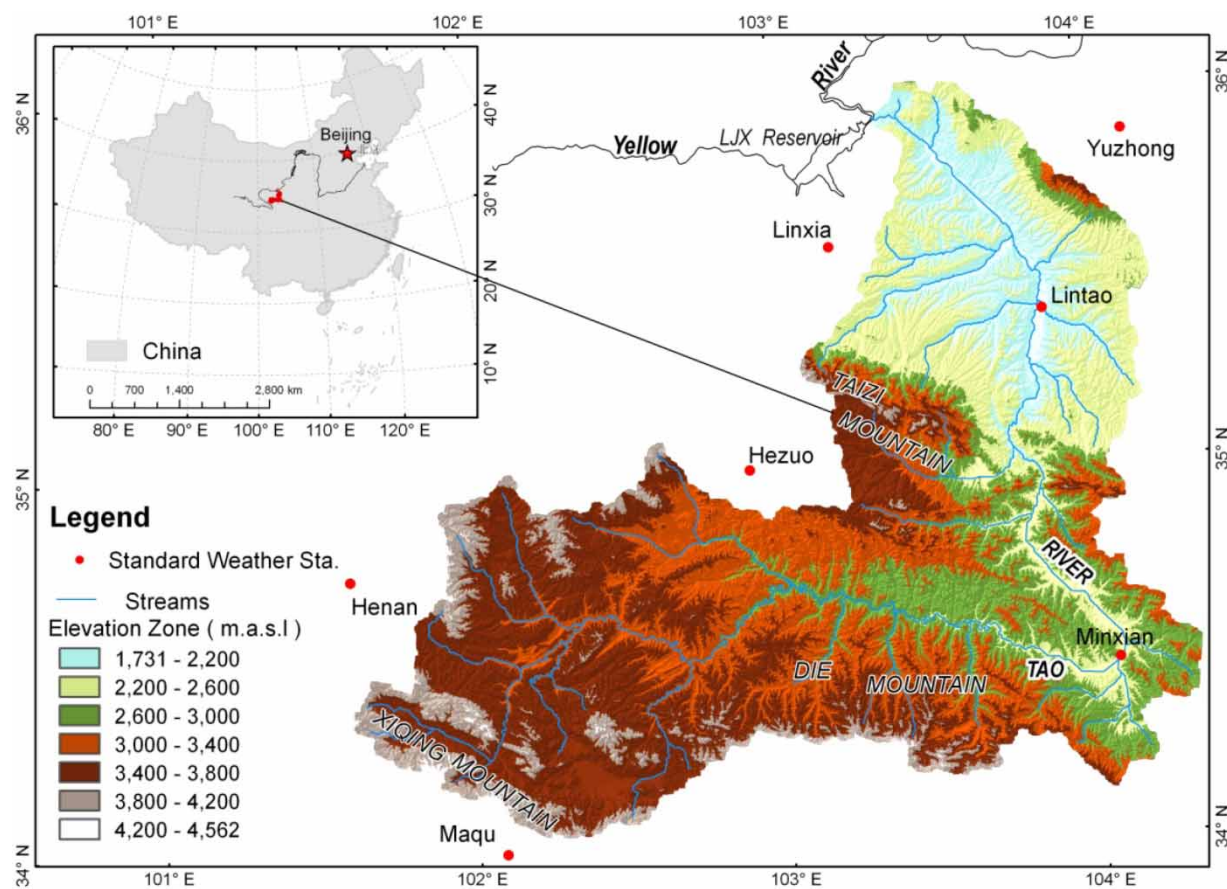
101° E
102° E
103° E
104° E

36° N
35° N
34° N

Beijing
40° N
30° N
20° N
10° N
China
0 700 1,400 2,800 km
80° E 90° E 100° E 110° E 120° E

River
Yellow
LJX Reservoir
Yuzhong
Linxia
Lintao
TAIZI MOUNTAIN
Hezuo
RIVER
TAO
Minxian
DIE
MOUNTAIN
XIQING MOUNTAIN
Henan
Maqu

Legend
Standard Weather Sta.
Streams
Elevation Zone ( m.a.s.l )
1,731 - 2,200
2,200 - 2,600
2,600 - 3,000
3,000 - 3,400
3,400 - 3,800
3,800 - 4,200
4,200 - 4,562